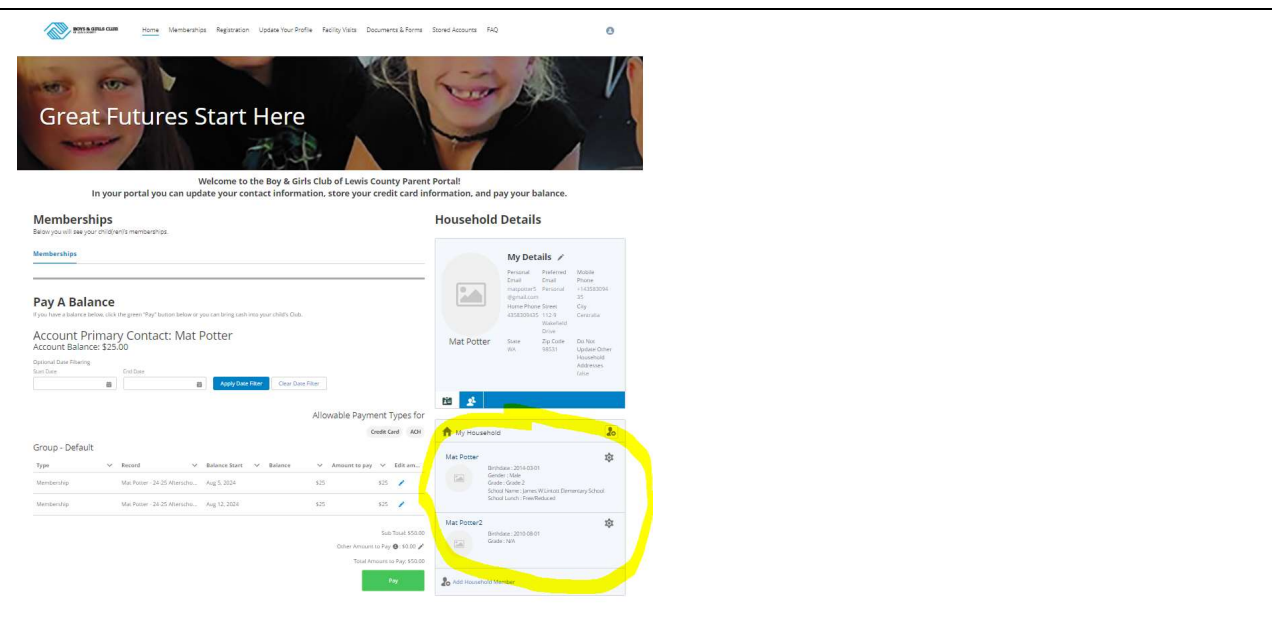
BOYS & GIRLS CLUB

Home Memberships Registration Update Your Profile Facility Visits Documents & Forms Stored Accounts FAQ

Great Futures Start Here

Welcome to the Boy & Girls Club of Lewis County Parent Portal!
In your portal you can update your contact information, store your credit card information, and pay your balance.

Memberships
Below you will see your child(ren)'s memberships.

Memberships

Pay A Balance
If you have a balance below, click the green "Pay" button below or you can bring cash into your child's Club.

Account Primary Contact: Mat Potter
Account Balance: $25.00

Optional Date Filtering
Start Date
End Date

Apply Date Filter
Clear Date Filter

Allowable Payment Types for
Credit Card ACH

Group - Default

| Type | Record | Balance Start | Balance | Amount to pay | Edit am... |
|---|---|---|---|---|---|
| Membership | Mat Potter - 24-25 Afterscho... | Aug 5, 2024 | $25 | $25 | |
| Membership | Mat Potter - 24-25 Afterscho... | Aug 12, 2024 | $25 | $25 | |

Sub Total: $50.00
Other Amount to Pay: $0.00
Total Amount to Pay: $50.00

Pay

Household Details

My Details
Personal Email matpotter5 @gmail.com
Preferred Email Personal
Mobile Phone +143583094 35
Home Phone 4358309435
Street 112 S Wakefield Drive
City Centralia
Mat Potter
State WA
Zip Code 98531
Do Not Update Other Household Addresses false

My Household

Mat Potter
Birthdate : 2014-03-01
Gender : Male
Grade : Grade 2
School Name : James W.Lintott Elementary School
School Lunch : Free/Reduced

Mat Potter2
Birthdate : 2010-08-01
Grade : N/A

Add Household Member